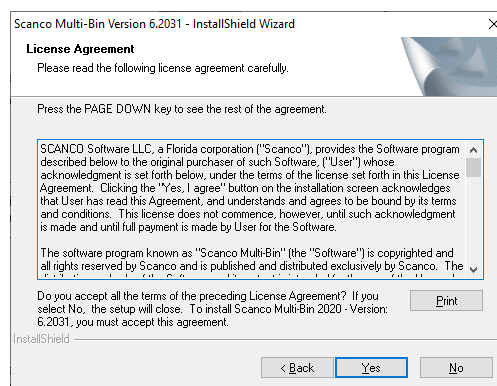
Scanco Multi-Bin Version 6.2031 - InstallShield Wizard

License Agreement

Please read the following license agreement carefully.

Press the PAGE DOWN key to see the rest of the agreement.

SCANCO Software LLC, a Florida corporation ("Scanco"), provides the Software program described below to the original purchaser of such Software, ("User") whose acknowledgment is set forth below, under the terms of the license set forth in this License Agreement. Clicking the "Yes, I agree" button on the installation screen acknowledges that User has read this Agreement, and understands and agrees to be bound by its terms and conditions. This license does not commence, however, until such acknowledgment is made and until full payment is made by User for the Software.

The software program known as "Scanco Multi-Bin" (the "Software") is copyrighted and all rights reserved by Scanco and is published and distributed exclusively by Scanco. The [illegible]

Do you accept all the terms of the preceding License Agreement? If you select No, the setup will close. To install Scanco Multi-Bin 2020 - Version: 6.2031, you must accept this agreement.

Print

InstallShield

< Back

Yes

No